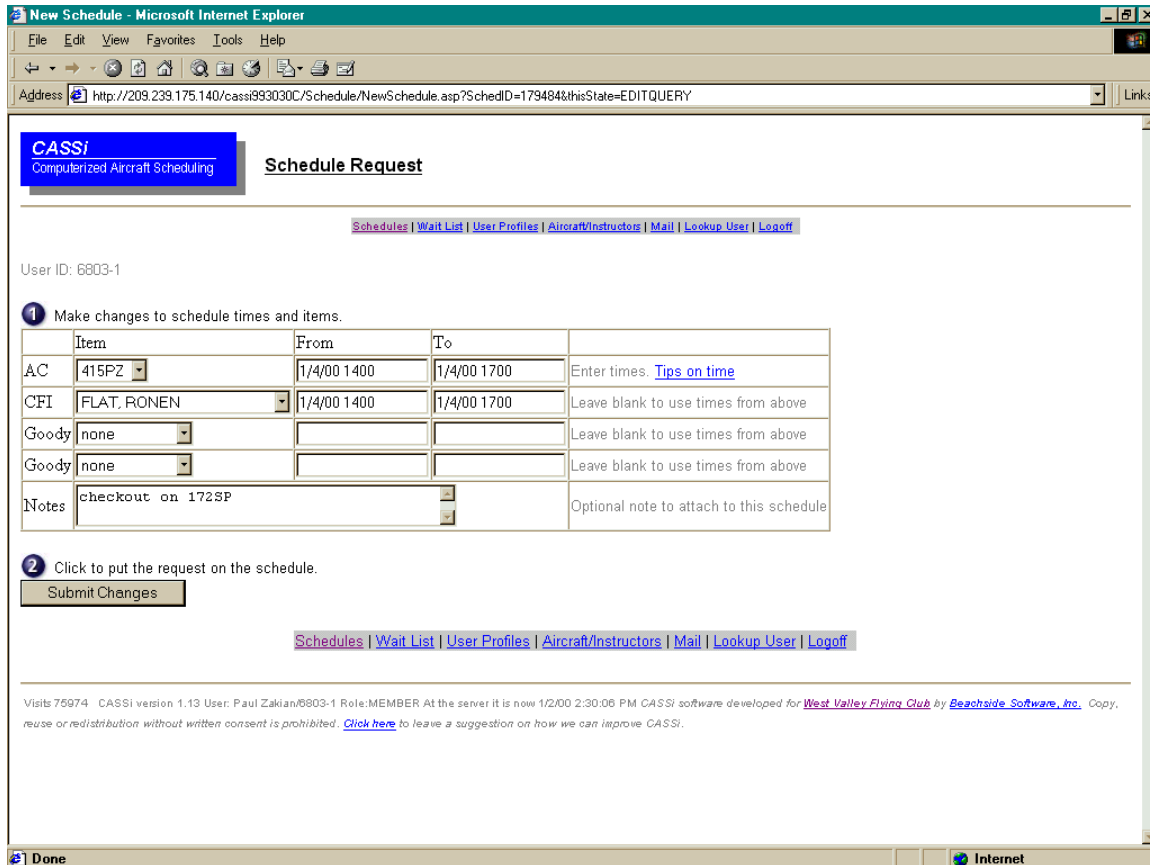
New Schedule - Microsoft Internet Explorer

File Edit View Favorites Tools Help

Address http://209.239.175.140/cassi993030C/Schedule/NewSchedule.asp?SchedID=179484&thisState=EDITQUERY

Links

CASSi
Computerized Aircraft Scheduling

Schedule Request

Schedules | Wait List | User Profiles | Aircraft/Instructors | Mail | Lookup User | Logoff

User ID: 6803-1

1 Make changes to schedule times and items.

| | Item | From | To | |
|---|---|---|---|---|
| AC | 415PZ | 1/4/00 1400 | 1/4/00 1700 | Enter times. Tips on time |
| CFI | FLAT, RONEN | 1/4/00 1400 | 1/4/00 1700 | Leave blank to use times from above |
| Goody | none | | | Leave blank to use times from above |
| Goody | none | | | Leave blank to use times from above |
| Notes | checkout on 172SP | | | Optional note to attach to this schedule |

2 Click to put the request on the schedule.

Submit Changes

Schedules | Wait List | User Profiles | Aircraft/Instructors | Mail | Lookup User | Logoff

Visits 75974 CASSi version 1.13 User: Paul Zakian/6803-1 Role:MEMBER At the server it is now 1/2/00 2:30:06 PM CASSi software developed for West Valley Flying Club by Beachside Software, Inc. Copy, reuse or redistribution without written consent is prohibited. Click here to leave a suggestion on how we can improve CASSi.

Done

Internet